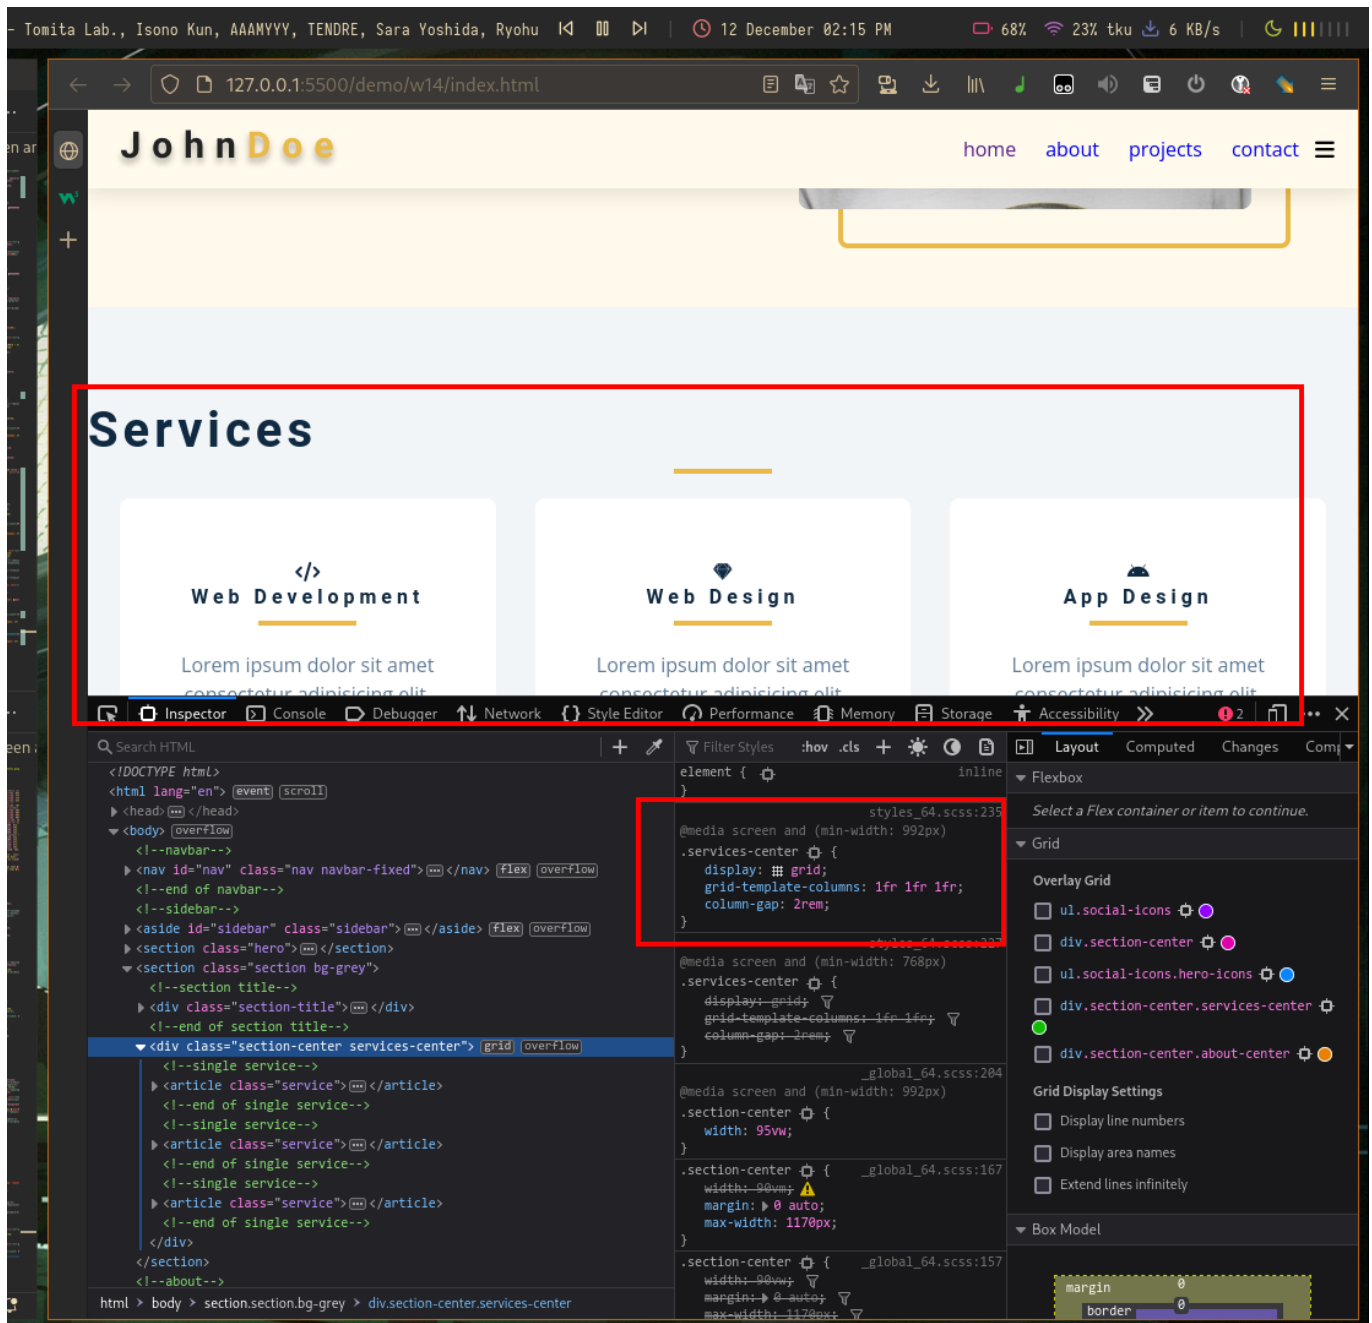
Tomita Lab., Isono Kun, AAAMYYY, TENDRE, Sara Yoshida, Ryohu 12 December 02:15 PM 68% 23% tku 6 KB/s

127.0.0.1:5500/demo/w14/index.html

JohnDoe

home about projects contact

Services

Web Development
Lorem ipsum dolor sit amet

Web Design
Lorem ipsum dolor sit amet

App Design
Lorem ipsum dolor sit amet

Inspector Console Debugger Network Style Editor Performance Memory Storage Accessibility 2

Search HTML

<!DOCTYPE html>
<html lang="en"> event scroll
<head> </head>
<body> overflow
<!--navbar-->
<nav id="nav" class="nav navbar-fixed"> </nav> flex overflow
<!--end of navbar-->
<!--sidebar-->
<aside id="sidebar" class="sidebar"> </aside> flex overflow
<section class="hero"> </section>
<section class="section bg-grey">
<!--section title-->
<div class="section-title"> </div>
<!--end of section title-->
<div class="section-center services-center"> grid overflow
<!--single service-->
<article class="service"> </article>
<!--end of single service-->
<!--single service-->
<article class="service"> </article>
<!--end of single service-->
<!--single service-->
<article class="service"> </article>
<!--end of single service-->
</div>
</section>
<!--about-->

html > body > section.section.bg-grey > div.section-center.services-center

Filter Styles :hov .cls

element { inline
}

styles_64.scss:235
@media screen and (min-width: 992px)
.services-center {
display: grid;
grid-template-columns: 1fr 1fr 1fr;
column-gap: 2rem;
}

@media screen and (min-width: 768px)
.services-center {
display: grid;
grid-template-columns: 1fr 1fr;
column-gap: 2rem;
}

_global_64.scss:204
@media screen and (min-width: 992px)
.section-center {
width: 95vw;
}

.section-center { _global_64.scss:167
width: 90vw;
margin: 0 auto;
max-width: 1170px;
}

.section-center { _global_64.scss:157
width: 90vw;
margin: 0 auto;
max-width: 1170px;

Layout Computed Changes Comp

Flexbox
Select a Flex container or item to continue.
Grid
Overlay Grid
ul.social-icons
div.section-center
ul.social-icons.hero-icons
div.section-center.services-center
div.section-center.about-center
Grid Display Settings
Display line numbers
Display area names
Extend lines infinitely
Box Model
margin 0
border 0